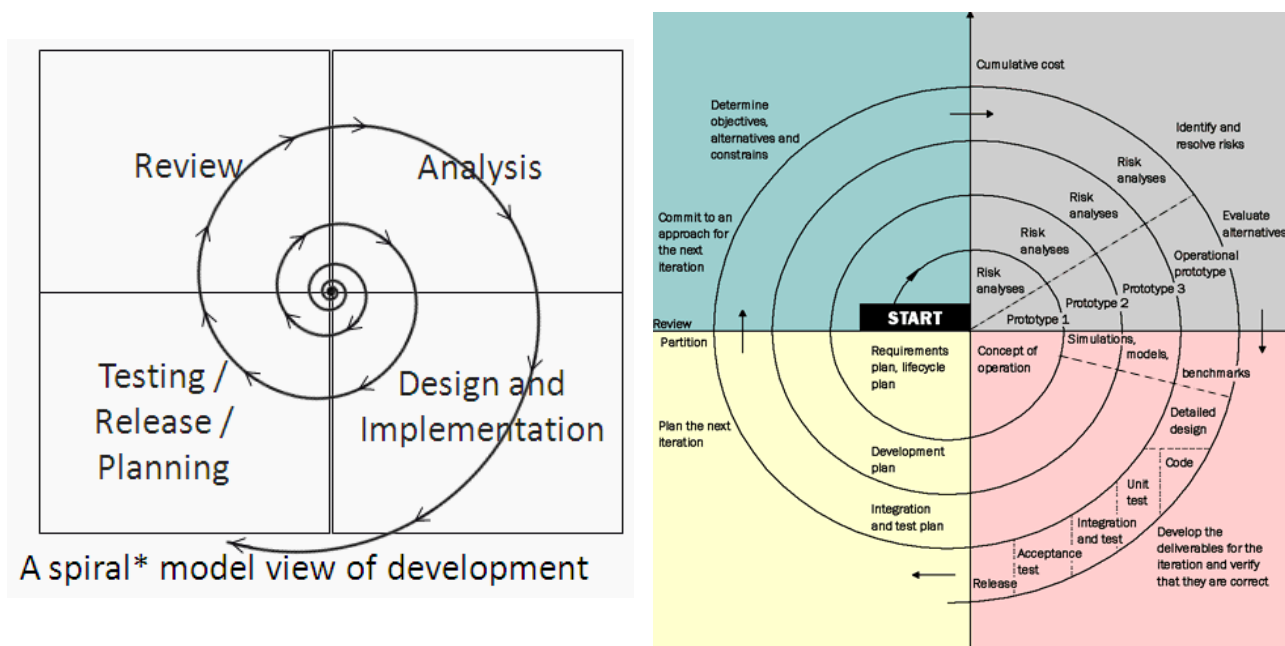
Review

Analysis

Testing / Release / Planning

Design and Implementation

A spiral* model view of development

Cumulative cost

Determine objectives, alternatives and constrains

Identify and resolve risks

Commit to an approach for the next iteration

Risk analyses

Risk analyses

Risk analyses

Risk analyses

Evaluate alternatives

Operational prototype

Prototype 3

Prototype 2

Prototype 1

START

Review

Partition

Requirements plan, lifecycle plan

Concept of operation

Simulations, models, benchmarks

Detailed design

Code

Unit test

Integration and test

Acceptance test

Release

Plan the next iteration

Development plan

Integration and test plan

Develop the deliverables for the iteration and verify that they are correct